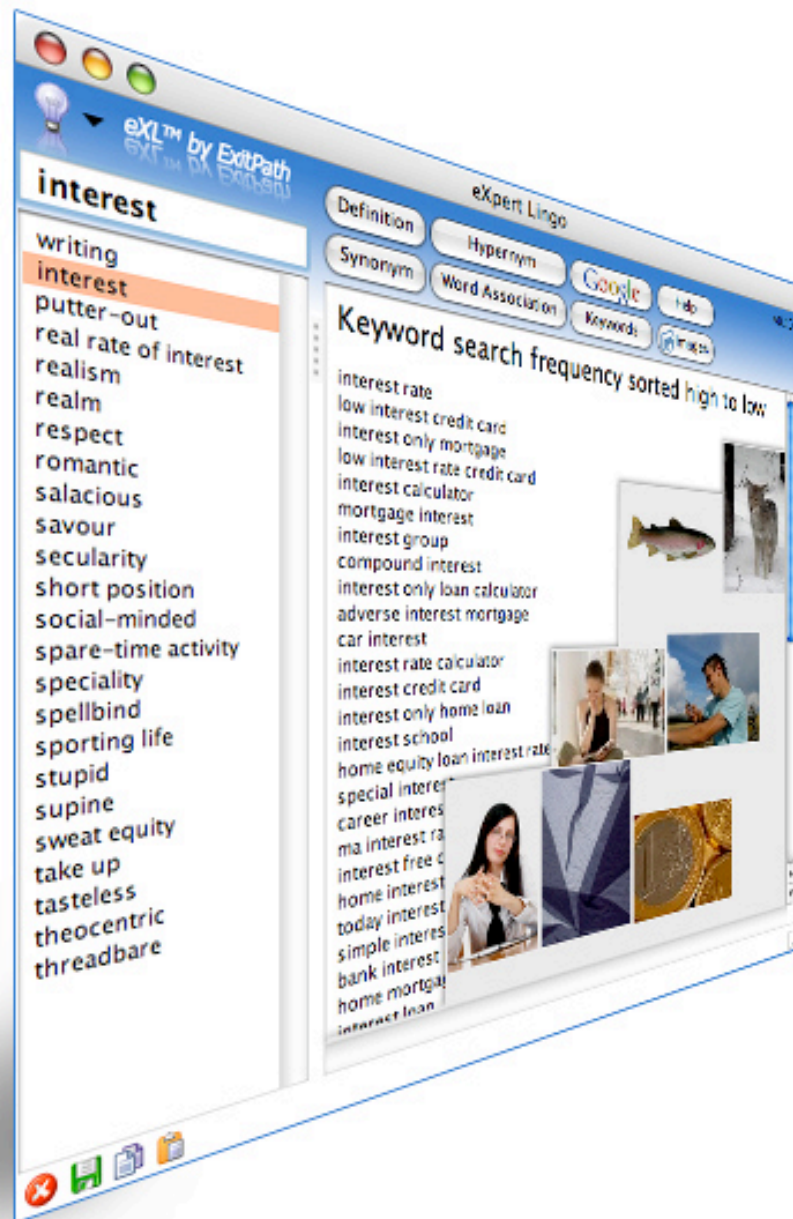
eXL™ by ExitPath

eXpert Lingo

interest

writing
interest
putter-out
real rate of interest
realism
realm
respect
romantic
salacious
savour
secularity
short position
social-minded
spare-time activity
speciality
spellbind
sporting life
stupid
supine
sweat equity
take up
tasteless
theocentric
threadbare

Definition
Hypernym
Google
Help
Synonym
Word Association
Keywords
Images

Keyword search frequency sorted high to low

interest rate
low interest credit card
interest only mortgage
low interest rate credit card
interest calculator
mortgage interest
interest group
compound interest
interest only loan calculator
adverse interest mortgage
car interest
interest rate calculator
interest credit card
interest only home loan
interest school
home equity loan interest rate
special interes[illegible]
career interes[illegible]
ma interest ra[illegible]
interest free c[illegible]
home interest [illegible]
today interest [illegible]
simple interes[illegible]
bank interest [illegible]
home mortga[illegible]
interest loan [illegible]